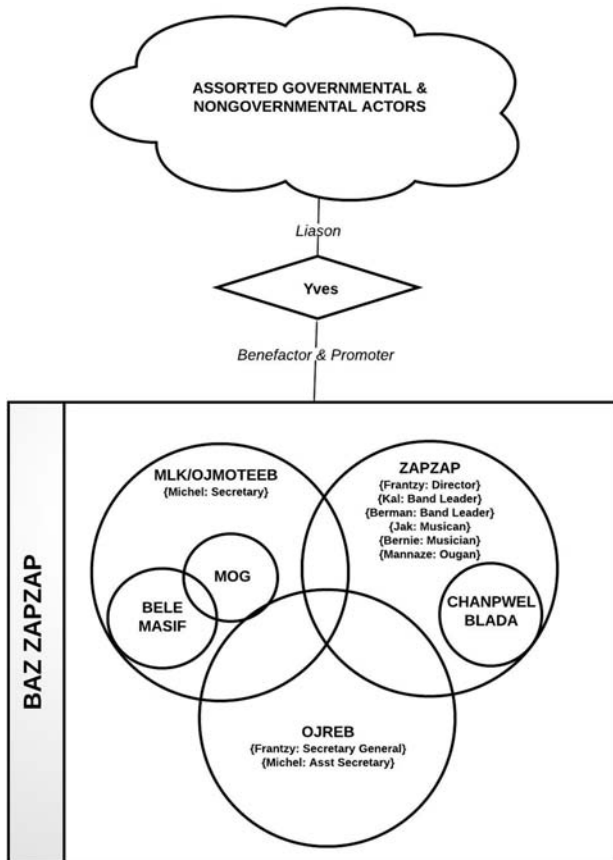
ASSORTED GOVERNMENTAL & NONGOVERNMENTAL ACTORS

Liason

Yves

Benefactor & Promoter

BAZ ZAPZAP

MLK/OJMOTEEB
{Michel: Secretary}

ZAPZAP
{Frantzy: Director}
{Kal: Band Leader}
{Berman: Band Leader}
{Jak: Musican}
{Bernie: Musician}
{Mannaze: Ougan}

MOG

BELE MASIF

CHANPWEL BLADA

OJREB
{Frantzy: Secretary General}
{Michel: Asst Secretary}